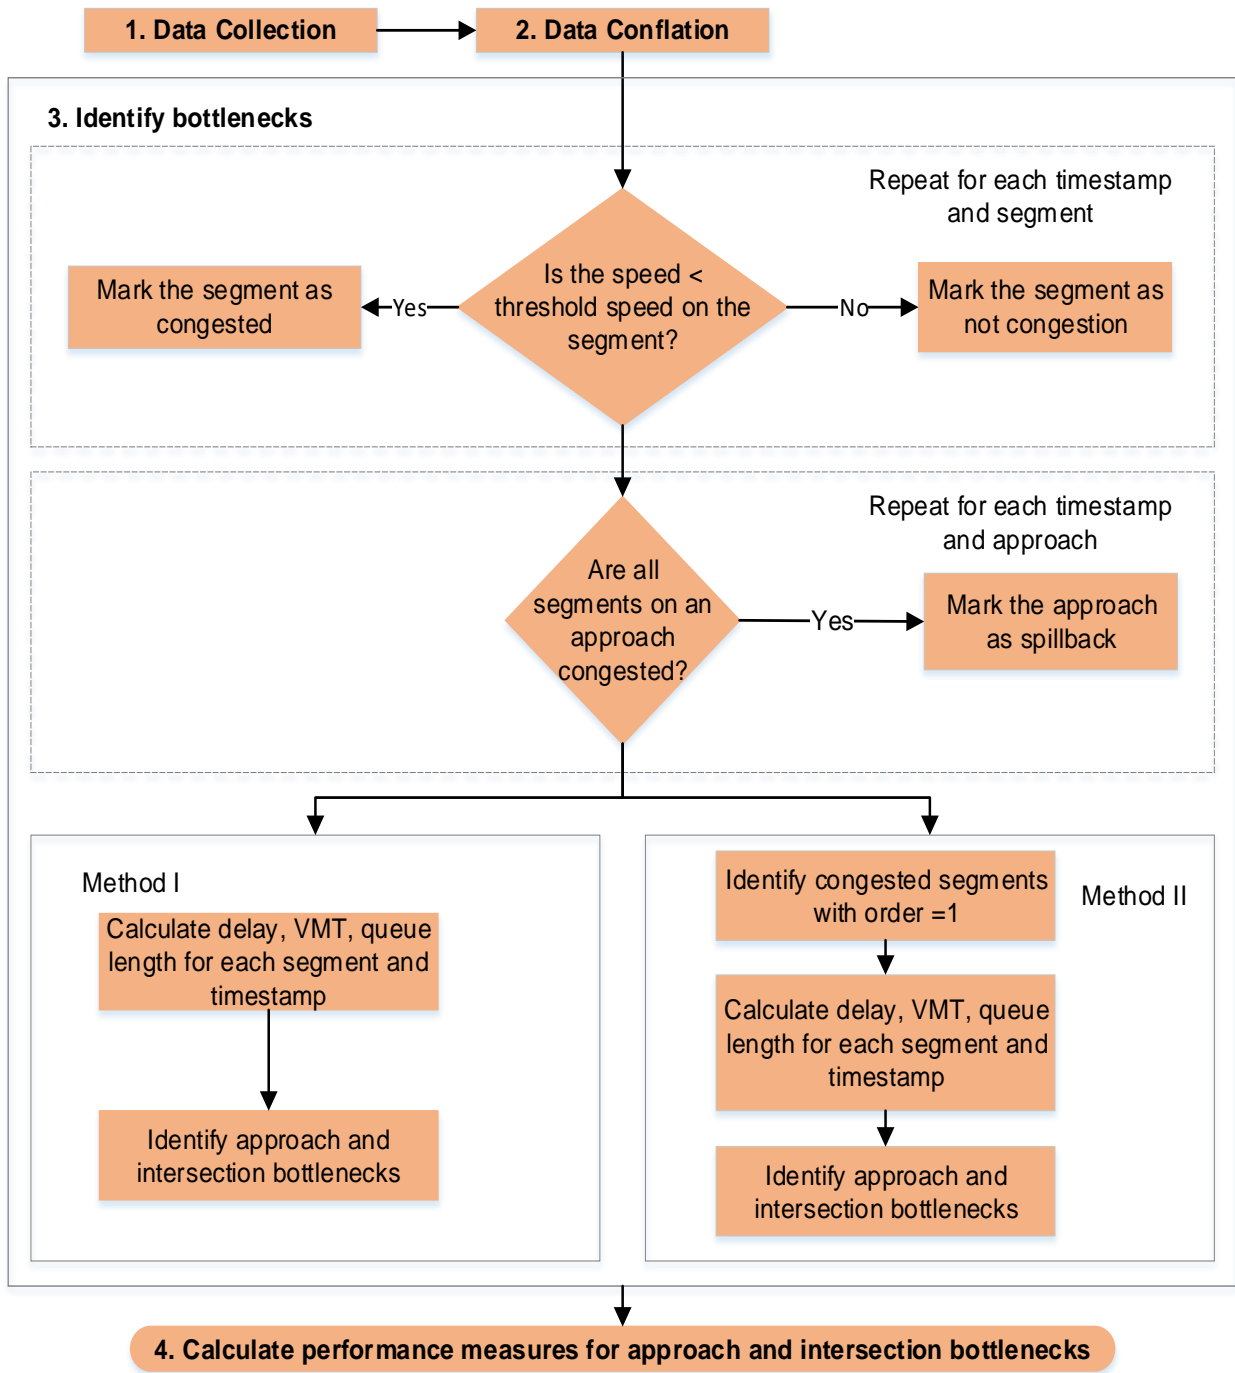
1. Data Collection

2. Data Conflation

3. Identify bottlenecks

Repeat for each timestamp and segment

Mark the segment as congested

Yes

Is the speed < threshold speed on the segment?

No

Mark the segment as not congestion

Repeat for each timestamp and approach

Are all segments on an approach congested?

Yes

Mark the approach as spillback

Method I

Calculate delay, VMT, queue length for each segment and timestamp

Identify approach and intersection bottlenecks

Identify congested segments with order =1

Method II

Calculate delay, VMT, queue length for each segment and timestamp

Identify approach and intersection bottlenecks

4. Calculate performance measures for approach and intersection bottlenecks